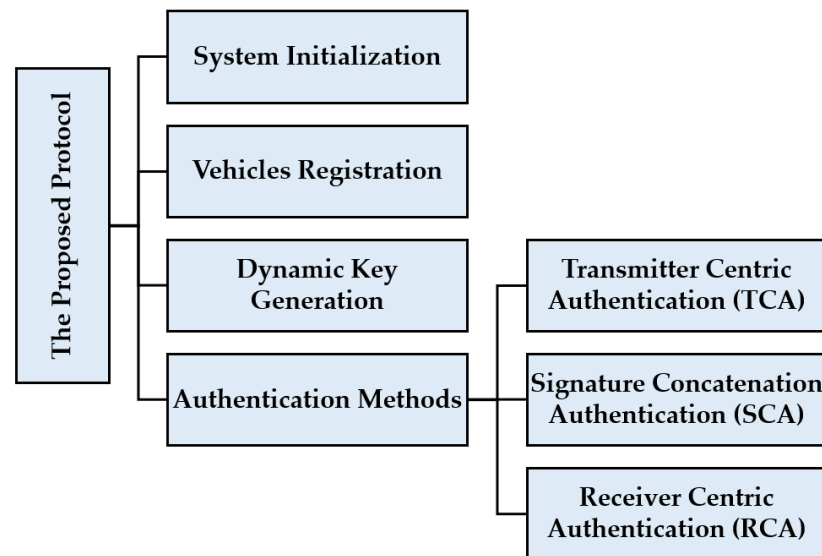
The Proposed Protocol

System Initialization

Vehicles Registration

Dynamic Key Generation

Authentication Methods

Transmitter Centric Authentication (TCA)

Signature Concatenation Authentication (SCA)

Receiver Centric Authentication (RCA)